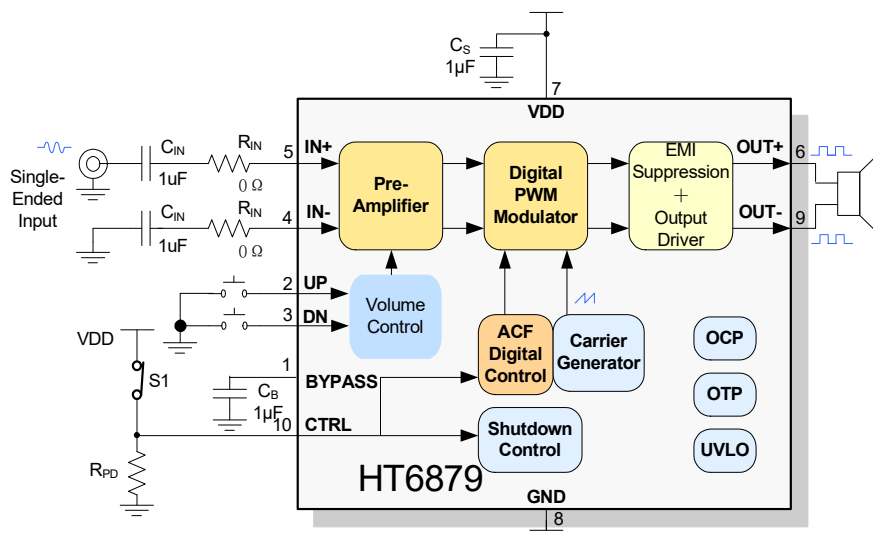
$C_S$
1μF
7
VDD
Single-Ended Input
$C_{IN}$
1uF
$R_{IN}$
0 Ω
5
IN+
$C_{IN}$
1uF
$R_{IN}$
0 Ω
4
IN-
Pre-Amplifier
Digital PWM Modulator
EMI Suppression + Output Driver
OUT+
6
OUT-
9
2
UP
3
DN
Volume Control
ACF Digital Control
Carrier Generator
OCP
OTP
UVLO
VDD
S1
1
BYPASS
$C_B$
1μF
10
CTRL
Shutdown Control
$R_{PD}$
HT6879
GND
8